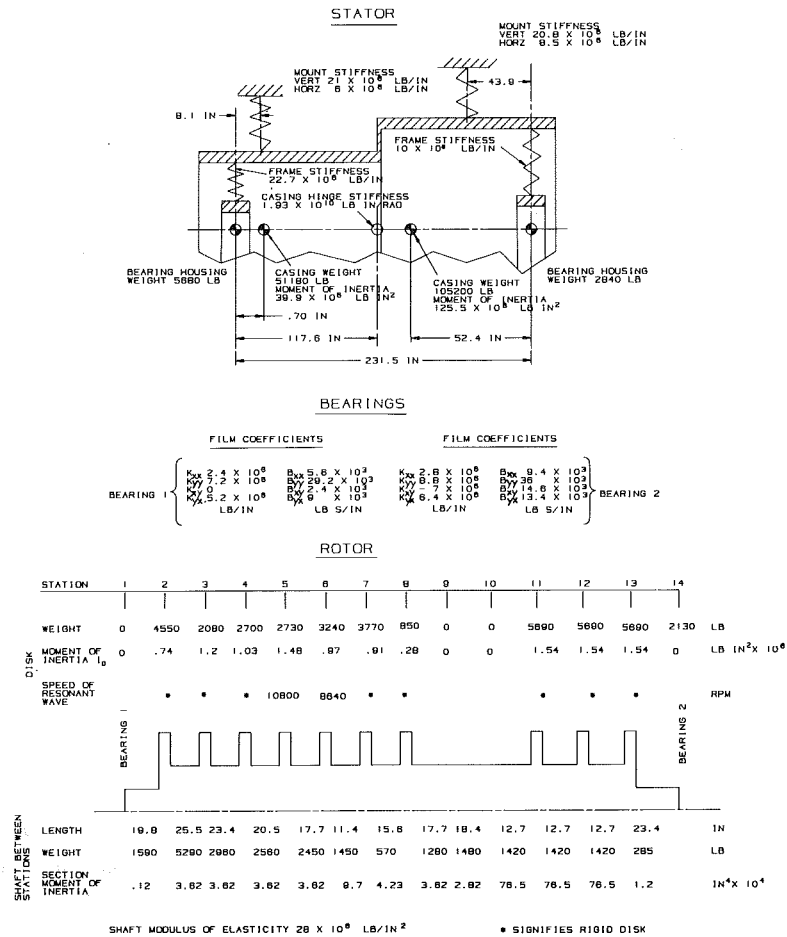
STATOR

MOUNT STIFFNESS
VERT 20.8 X $10^6$ LB/IN
HORZ 8.5 X $10^6$ LB/IN

MOUNT STIFFNESS
VERT 21 X $10^6$ LB/IN
HORZ 6 X $10^6$ LB/IN

43.9

8.1 IN

FRAME STIFFNESS
10 X $10^6$ LB/IN

FRAME STIFFNESS
22.7 X $10^6$ LB/IN

CASING HINGE STIFFNESS
1.83 X $10^{10}$ LB IN/RAD

BEARING HOUSING
WEIGHT 5680 LB

CASING WEIGHT
51180 LB
MOMENT OF INERTIA
39.9 X $10^6$ LB $IN^2$

CASING WEIGHT
105200 LB
MOMENT OF INERTIA
125.5 X $10^6$ LB $IN^2$

BEARING HOUSING
WEIGHT 2840 LB

.70 IN

117.6 IN

52.4 IN

231.5 IN

BEARINGS

FILM COEFFICIENTS

FILM COEFFICIENTS

BEARING 1

$K_{xx}$ 2.4 X $10^6$
$K_{yy}$ 7.2 X $10^6$
$K_{xy}$ 0
$K_{yx}$ 5.2 X $10^6$
LB/IN

$B_{xx}$ 5.6 X $10^3$
$B_{yy}$ 29.2 X $10^3$
$B_{xy}$ 2.4 X $10^3$
$B_{yx}$ 9 X $10^3$
LB S/IN

$K_{xx}$ 2.8 X $10^6$
$K_{yy}$ 8.8 X $10^6$
$K_{xy}$ - 7 X $10^6$
$K_{yx}$ 6.4 X $10^6$
LB/IN

$B_{xx}$ 9.4 X $10^3$
$B_{yy}$ 36 X $10^3$
$B_{xy}$ 14.6 X $10^3$
$B_{yx}$ 13.4 X $10^3$
LB S/IN

BEARING 2

ROTOR

| STATION | 1 | 2 | 3 | 4 | 5 | 6 | 7 | 8 | 9 | 10 | 11 | 12 | 13 | 14 | |
|---|---|---|---|---|---|---|---|---|---|---|---|---|---|---|---|
| DISK WEIGHT | 0 | 4550 | 2080 | 2700 | 2730 | 3240 | 3770 | 850 | 0 | 0 | 5690 | 5690 | 5690 | 2130 | LB |
| DISK MOMENT OF INERTIA $I_0$ | 0 | .74 | 1.2 | 1.03 | 1.48 | .87 | .91 | .28 | 0 | 0 | 1.54 | 1.54 | 1.54 | 0 | LB $IN^2$X $10^6$ |
| SPEED OF RESONANT WAVE | | * | * | * | 10800 | 8640 | * | * | | | * | * | * | | RPM |

BEARING 1

BEARING 2

| SHAFT BETWEEN STATIONS | | | | | | | | | | | | | | |
|---|---|---|---|---|---|---|---|---|---|---|---|---|---|---|
| LENGTH | 19.8 | 25.5 | 23.4 | 20.5 | 17.7 | 11.4 | 15.8 | 17.7 | 18.4 | 12.7 | 12.7 | 12.7 | 23.4 | IN |
| WEIGHT | 1590 | 5290 | 2980 | 2560 | 2450 | 1450 | 570 | 1280 | 1480 | 1420 | 1420 | 1420 | 285 | LB |
| SECTION MOMENT OF INERTIA | .12 | 3.82 | 3.82 | 3.82 | 3.82 | 8.7 | 4.23 | 3.82 | 2.82 | 78.5 | 78.5 | 78.5 | 1.2 | $IN^4$X $10^4$ |

SHAFT MODULUS OF ELASTICITY 28 X $10^6$ LB/$IN^2$

* SIGNIFIES RIGID DISK